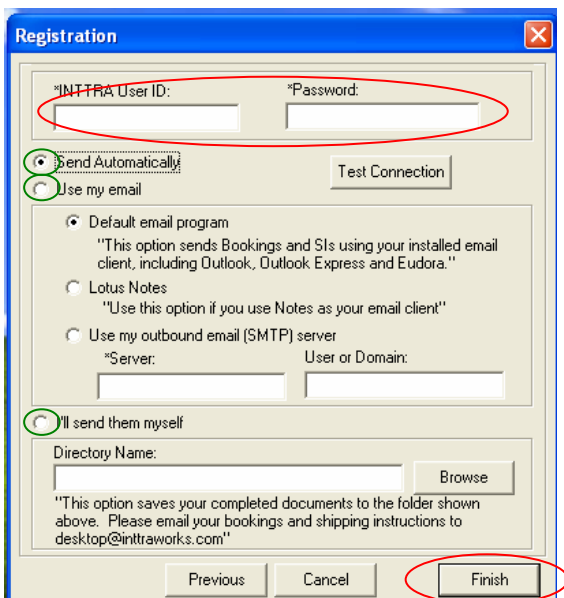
Registration

*INTTRA User ID:

*Password:

Send Automatically

Test Connection

Use my email

Default email program

"This option sends Bookings and SIs using your installed email client, including Outlook, Outlook Express and Eudora."

Lotus Notes

"Use this option if you use Notes as your email client"

Use my outbound email (SMTP) server

*Server:

User or Domain:

I'll send them myself

Directory Name:

Browse

"This option saves your completed documents to the folder shown above. Please email your bookings and shipping instructions to desktop@inttraworks.com"

Previous

Cancel

Finish